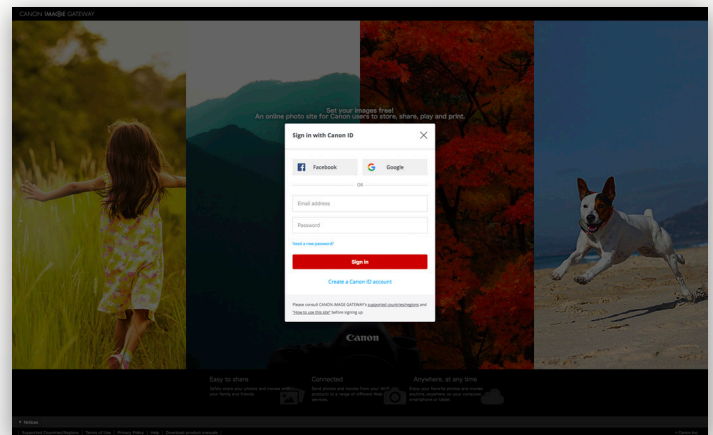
CANON iMAGE GATEWAY

Set your images free!
An online photo site for Canon users to store, share, play and print.

Sign in with Canon ID

Facebook
Google

OR

Email address
Password

Need a new password?

Sign in

Create a Canon ID account

Please consult CANON iMAGE GATEWAY's supported countries/regions and "How to use this site" before signing up

Canon

Easy to share
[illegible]

Connected
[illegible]

Anywhere, at any time
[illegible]

Notices

Supported Countries/Regions | Terms of Use | Privacy Policy | Help | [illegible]

© Canon Inc.